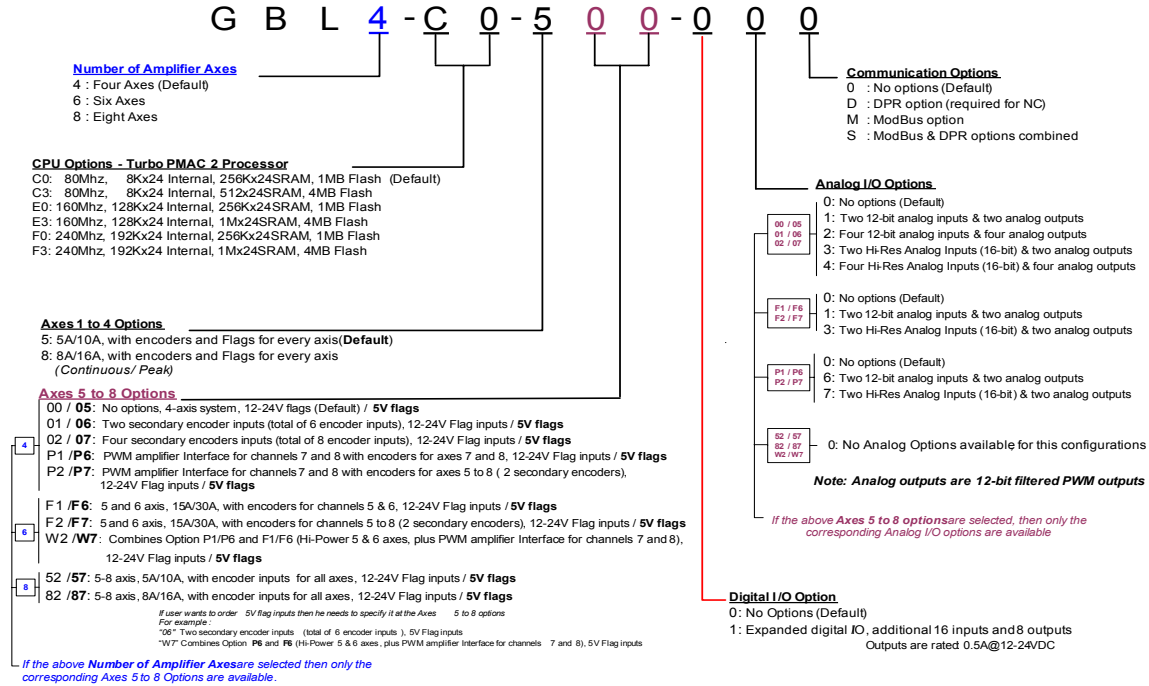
G B L 4 - C 0 - 5 0 0 - 0 0 0

Number of Amplifier Axes
4 : Four Axes (Default)
6 : Six Axes
8 : Eight Axes

CPU Options - Turbo PMAC 2 Processor
C0: 80Mhz, 8Kx24 Internal, 256Kx24SRAM, 1MB Flash (Default)
C3: 80Mhz, 8Kx24 Internal, 512x24SRAM, 4MB Flash
E0: 160Mhz, 128Kx24 Internal, 256Kx24SRAM, 1MB Flash
E3: 160Mhz, 128Kx24 Internal, 1Mx24SRAM, 4MB Flash
F0: 240Mhz, 192Kx24 Internal, 256Kx24SRAM, 1MB Flash
F3: 240Mhz, 192Kx24 Internal, 1Mx24SRAM, 4MB Flash

Axes 1 to 4 Options
5: 5A/10A, with encoders and Flags for every axis(Default)
8: 8A/16A, with encoders and Flags for every axis
(Continuous/ Peak)

Axes 5 to 8 Options
4
00 / 05: No options, 4-axis system, 12-24V flags (Default) / 5V flags
01 / 06: Two secondary encoder inputs (total of 6 encoder inputs), 12-24V Flag inputs / 5V flags
02 / 07: Four secondary encoders inputs (total of 8 encoder inputs), 12-24V Flag inputs / 5V flags
P1 /P6: PWM amplifier Interface for channels 7 and 8 with encoders for axes 7 and 8, 12-24V Flag inputs / 5V flags
P2 /P7: PWM amplifier Interface for channels 7 and 8 with encoders for axes 5 to 8 ( 2 secondary encoders), 12-24V Flag inputs / 5V flags
6
F1 /F6: 5 and 6 axis, 15A/30A, with encoders for channels 5 & 6, 12-24V Flag inputs / 5V flags
F2 /F7: 5 and 6 axis, 15A/30A, with encoders for channels 5 to 8 (2 secondary encoders), 12-24V Flag inputs / 5V flags
W2 /W7: Combines Option P1/P6 and F1/F6 (Hi-Power 5 & 6 axes, plus PWM amplifier Interface for channels 7 and 8), 12-24V Flag inputs / 5V flags
8
52 /57: 5-8 axis, 5A/10A, with encoder inputs for all axes, 12-24V Flag inputs / 5V flags
82 /87: 5-8 axis, 8A/16A, with encoder inputs for all axes, 12-24V Flag inputs / 5V flags
If user wants to order 5V flag inputs then he needs to specify it at the Axes 5 to 8 options
For example :
"06" Two secondary encoder inputs (total of 6 encoder inputs ), 5V Flag inputs
"W7" Combines Option P6 and F6 (Hi-Power 5 & 6 axes, plus PWM amplifier Interface for channels 7 and 8), 5V Flag inputs
If the above Number of Amplifier Axes are selected then only the corresponding Axes 5 to 8 Options are available.

Communication Options
0 : No options (Default)
D : DPR option (required for NC)
M : ModBus option
S : ModBus & DPR options combined

Analog I/O Options
00 / 05
01 / 06
02 / 07
0: No options (Default)
1: Two 12-bit analog inputs & two analog outputs
2: Four 12-bit analog inputs & four analog outputs
3: Two Hi-Res Analog Inputs (16-bit) & two analog outputs
4: Four Hi-Res Analog Inputs (16-bit) & four analog outputs
F1 / F6
F2 / F7
0: No options (Default)
1: Two 12-bit analog inputs & two analog outputs
3: Two Hi-Res Analog Inputs (16-bit) & two analog outputs
P1 / P6
P2 / P7
0: No options (Default)
6: Two 12-bit analog inputs & two analog outputs
7: Two Hi-Res Analog Inputs (16-bit) & two analog outputs
52 / 57
82 / 87
W2 / W7
0: No Analog Options available for this configurations
Note: Analog outputs are 12-bit filtered PWM outputs
If the above Axes 5 to 8 options are selected, then only the corresponding Analog I/O options are available

Digital I/O Option
0: No Options (Default)
1: Expanded digital IO, additional 16 inputs and 8 outputs
Outputs are rated 0.5A@12-24VDC